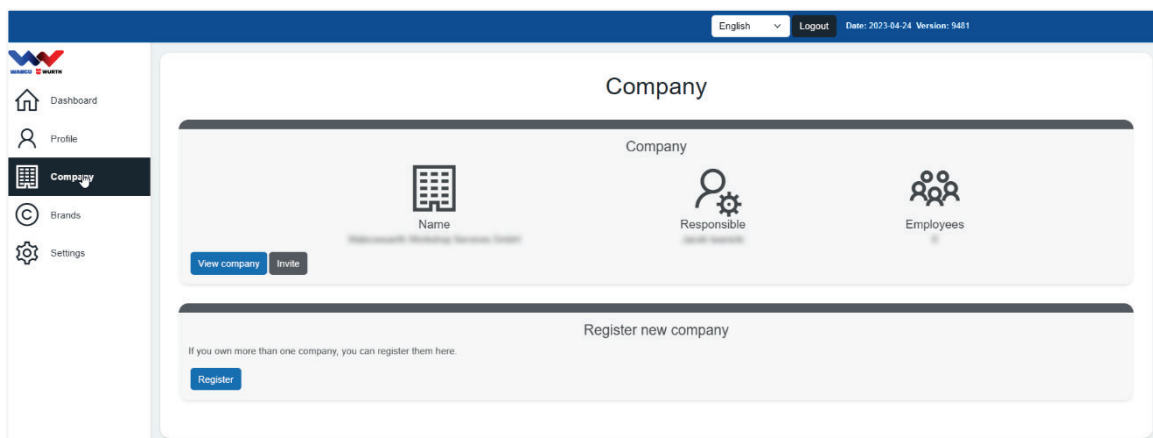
English
Logout
Date: 2023-04-24 Version: 9481

WABCO WÜRTH

Dashboard
Profile
Company
Brands
Settings

Company

Company

Name
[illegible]

Responsible
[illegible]

Employees
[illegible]

View company
Invite

Register new company

If you own more than one company, you can register them here.

Register